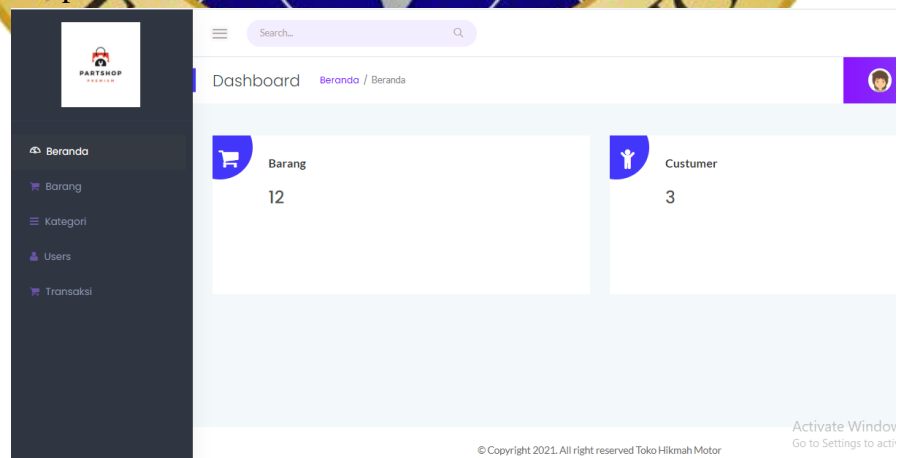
PARTSHOP
PREMIUM

Search...

Dashboard Beranda / Beranda

Beranda
Barang
Kategori
Users
Transaksi

Barang
12

Custumer
3

Activate Window
Go to Settings to acti

© Copyright 2021. All right reserved Toko Hikmah Motor